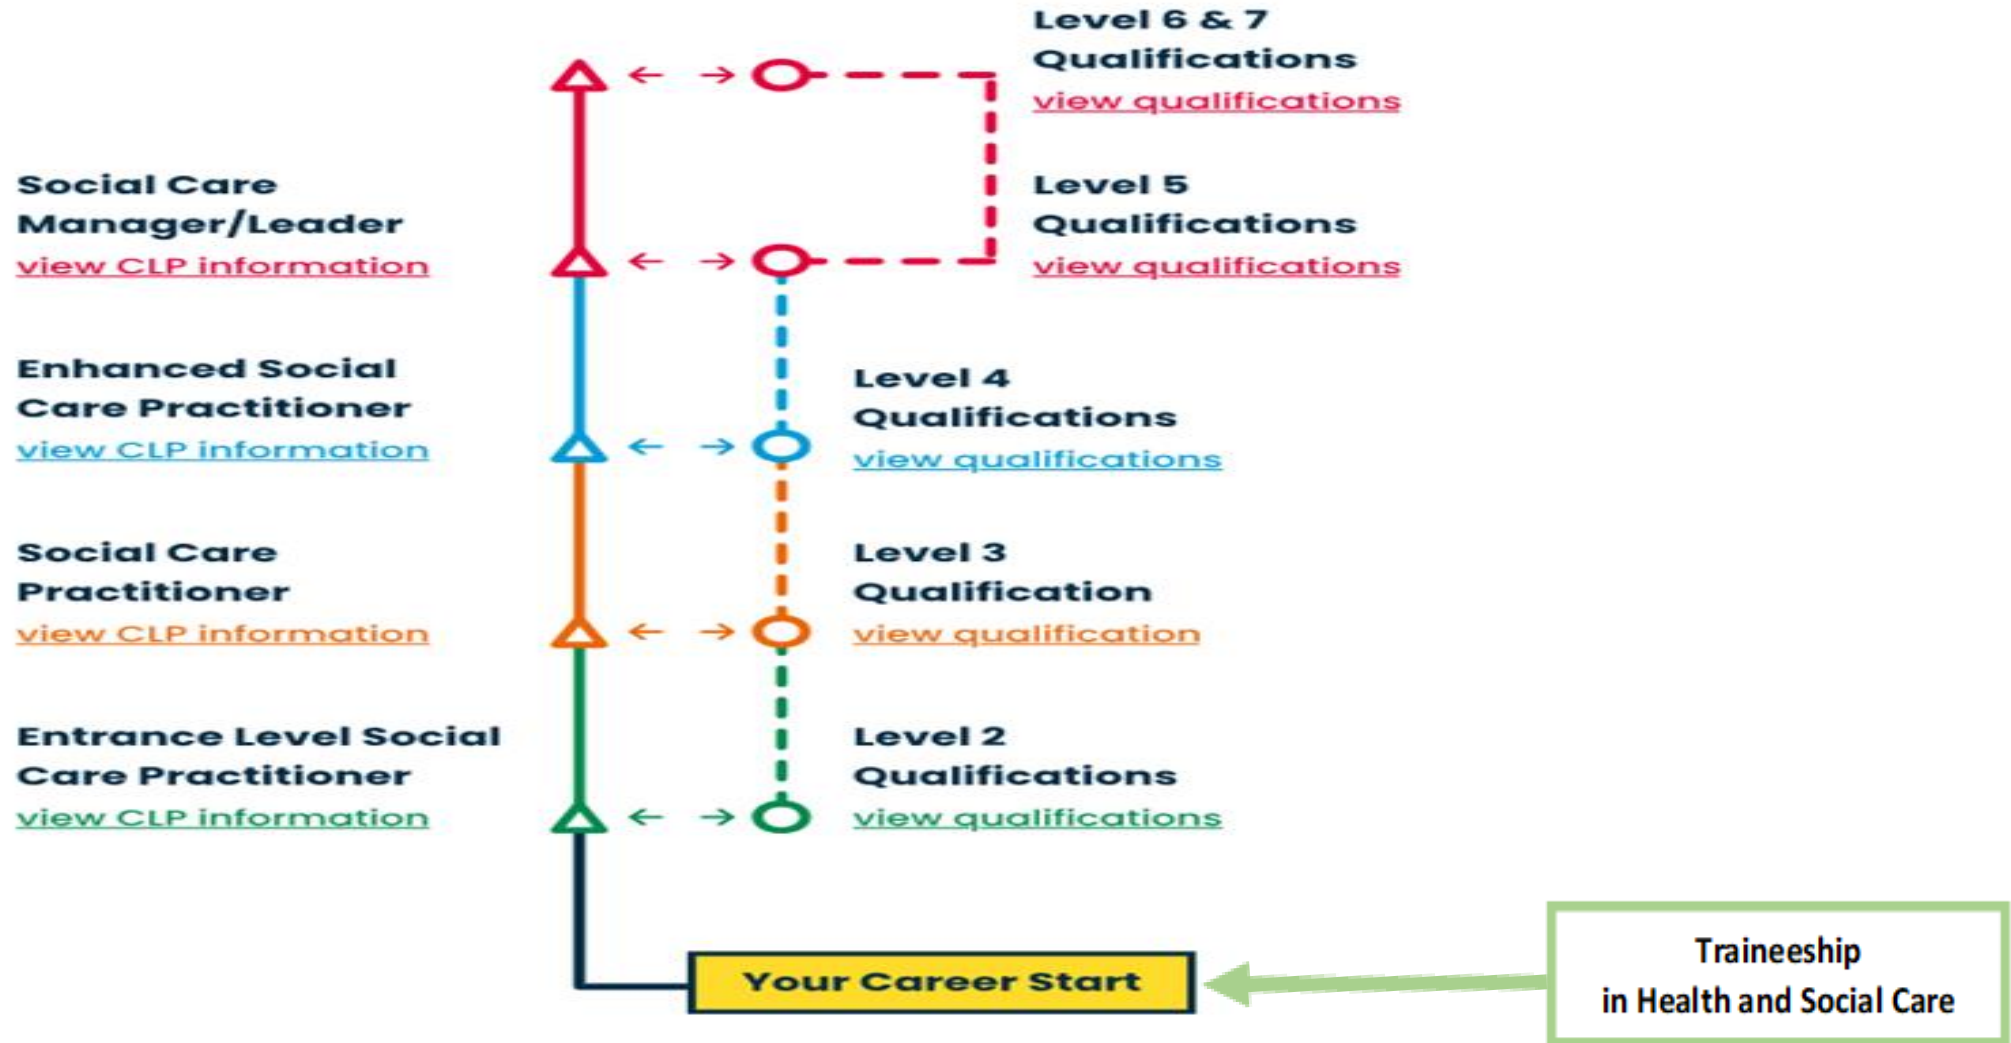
Level 6 & 7
Qualifications
view qualifications

Social Care
Manager/Leader
view CLP information

Level 5
Qualifications
view qualifications

Enhanced Social
Care Practitioner
view CLP information

Level 4
Qualifications
view qualifications

Social Care
Practitioner
view CLP information

Level 3
Qualification
view qualification

Entrance Level Social
Care Practitioner
view CLP information

Level 2
Qualifications
view qualifications

Your Career Start

Traineeship
in Health and Social Care